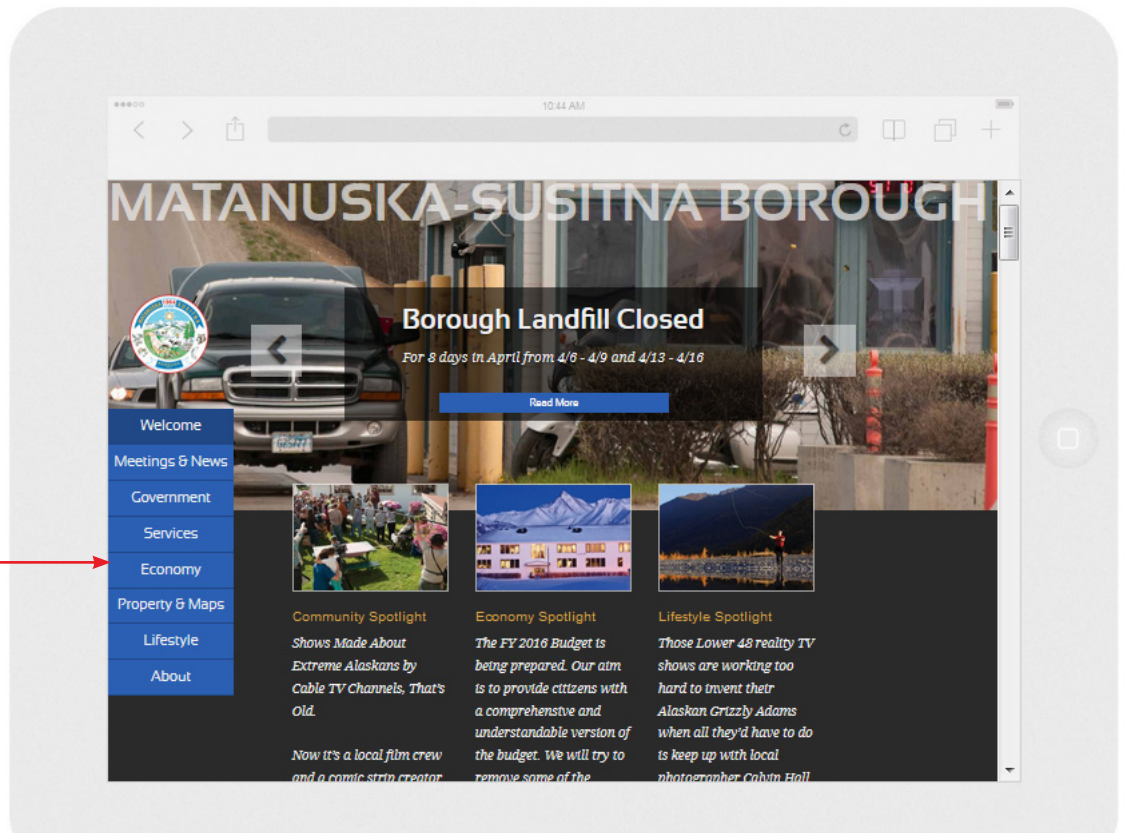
10:44 AM

MATANUSKA-SUSITNA BOROUGH

Borough Landfill Closed

For 8 days in April from 4/6 - 4/9 and 4/13 - 4/16

Read More

Welcome
Meetings & News
Government
Services
Economy
Property & Maps
Lifestyle
About

Community Spotlight
Shows Made About Extreme Alaskans by Cable TV Channels, That's Old.

Now it's a local film crew and a comic strip creator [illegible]

Economy Spotlight
The FY 2016 Budget is being prepared. Our aim is to provide citizens with a comprehensive and understandable version of the budget. We will try to remove some of the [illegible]

Lifestyle Spotlight
Those Lower 48 realty TV shows are working too hard to invent their Alaskan Grizzly Adams when all they'd have to do is keep up with local photographer Calvin Hall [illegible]